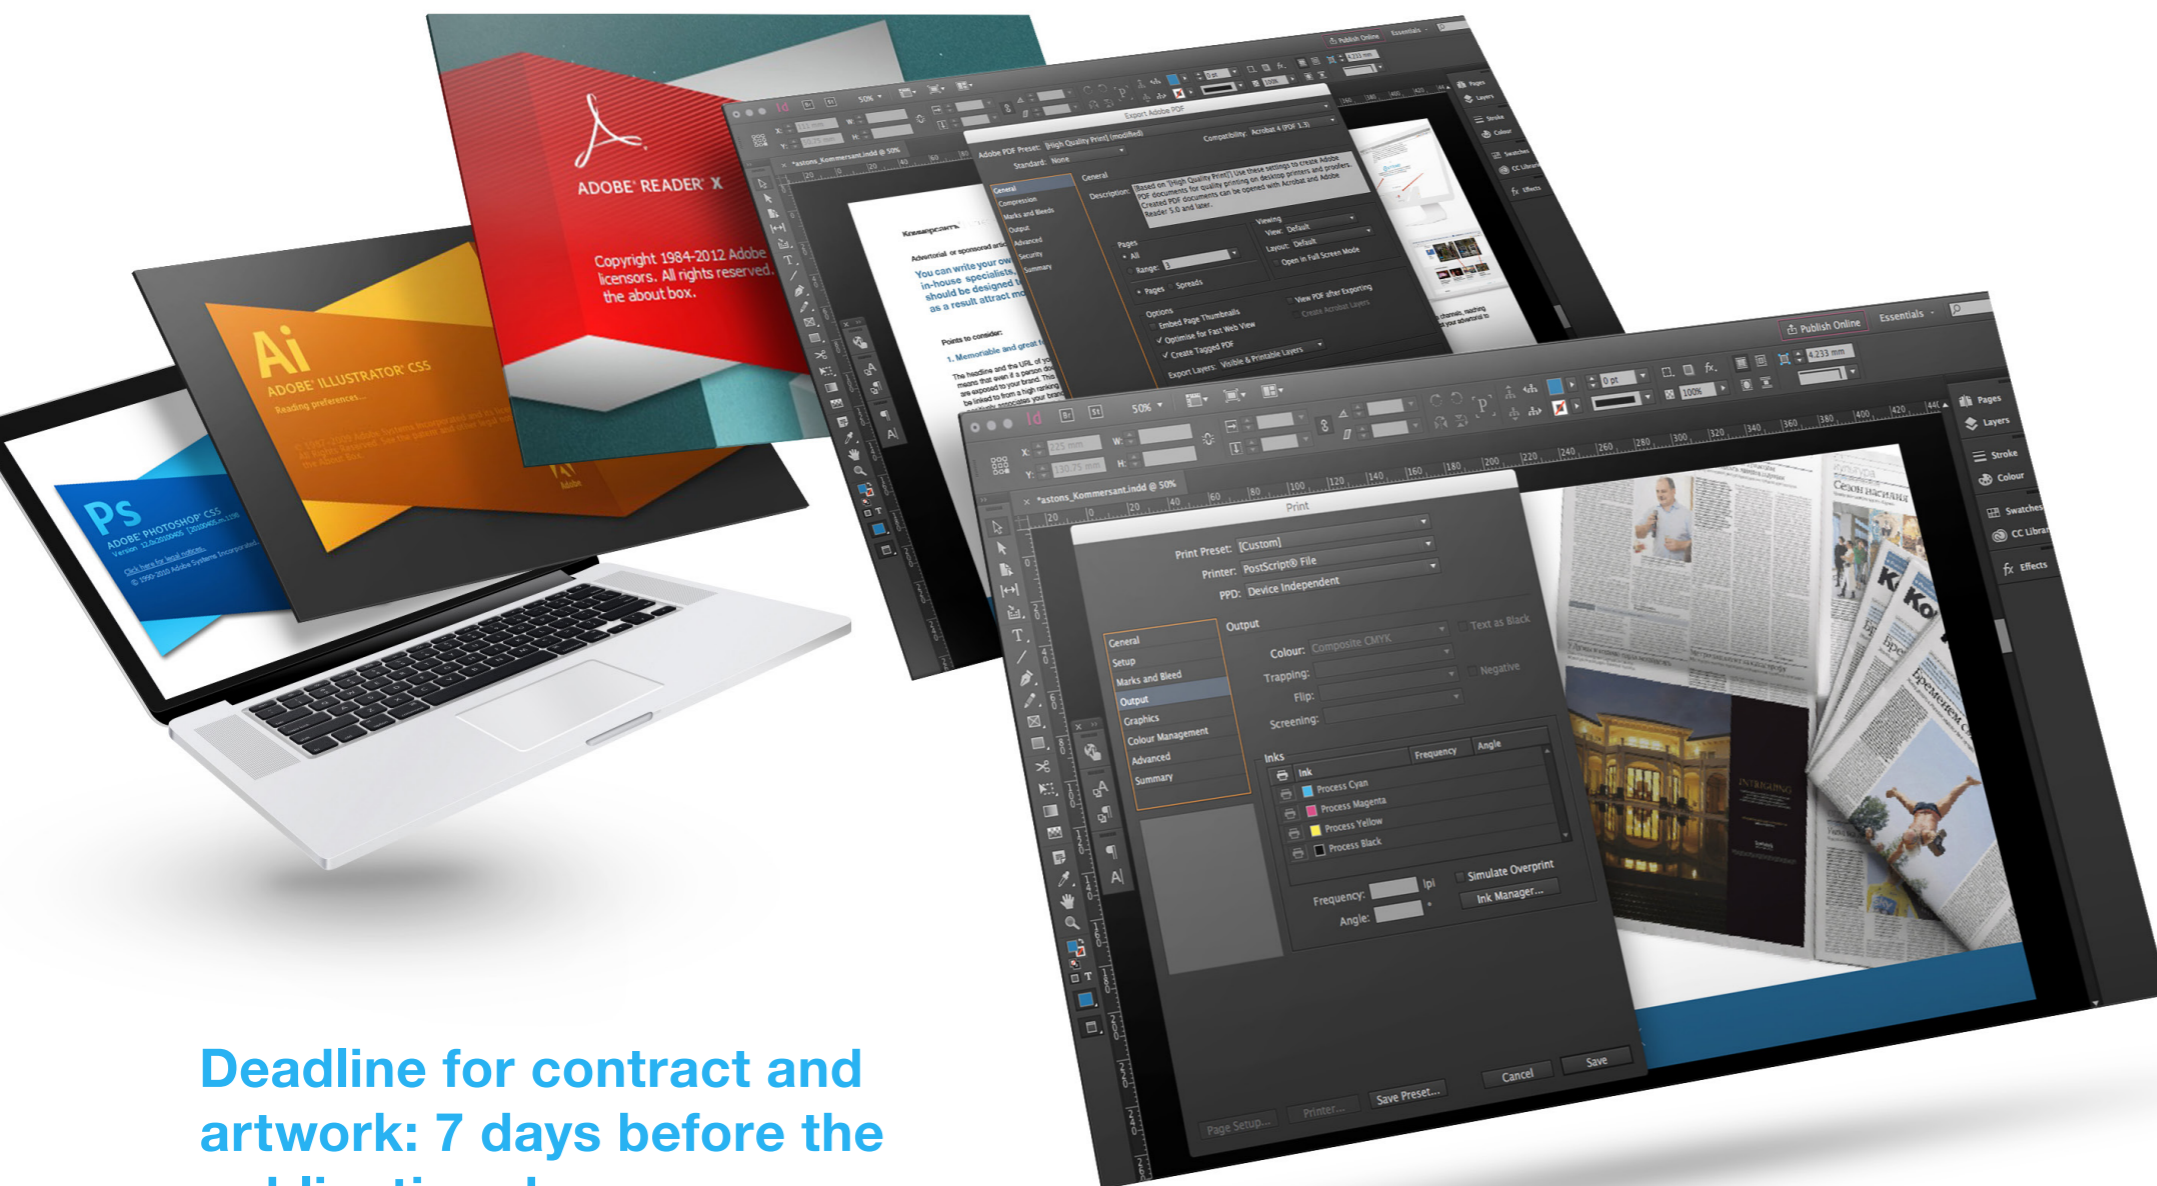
ADOBE READER X

Copyright 1984-2012 Adobe licensors. All rights reserved. the about box.

Ai
ADOBE ILLUSTRATOR CS5
Reading preferences...

Ps
ADOBE PHOTOSHOP CS5

Publish Online
Essentials

Export Adobe PDF
Adobe PDF Preset: [High Quality Print] (modified)
Standard: None
Compatibility: Acrobat 4 (PDF 1.3)
General
Compression
Marks and Bleeds
Output
Advanced
Security
Summary
Description: Based on '[High Quality Print]'. Use these settings to create Adobe PDF documents for quality printing on desktop printers and proofers. Created PDF documents can be opened with Acrobat and Adobe Reader 5.0 and later.
Pages
All
Range:
Pages Spreads
Viewing
View: Default
Layout: Default
Open in Full Screen Mode
Options
Embed Page Thumbnails
Optimise for Fast Web View
Create Tagged PDF
View PDF after Exporting
Create Acrobat Layers
Export Layers: Visible & Printable Layers

Коммерсантъ
Advertorial or sponsored article
You can write your own... in-house specialists... should be designed... as a result attract mo...
Points to consider:
1. Memorable and great...

Publish Online
Essentials
50%
*astons_Kommersant.indd @ 50%
Pages
Layers
Stroke
Colour
Swatches
CC Librar
Effects

Print
Print Preset: [Custom]
Printer: PostScript® File
PPD: Device Independent
General
Setup
Marks and Bleed
Output
Graphics
Colour Management
Advanced
Summary
Output
Colour: Composite CMYK
Text as Black
Trapping:
Negative
Flip:
Screening:
Inks
Ink
Frequency
Angle
Process Cyan
Process Magenta
Process Yellow
Process Black
Simulate Overprint
Frequency: lpi
Angle:
Ink Manager...
Page Setup...
Printer...
Save Preset...
Cancel
Save

Deadline for contract and artwork: 7 days before the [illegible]